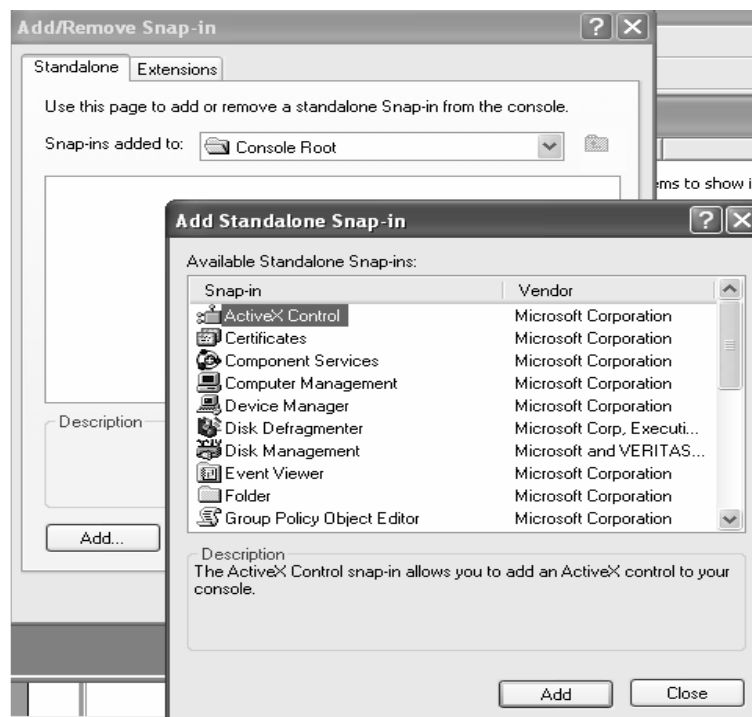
Add/Remove Snap-in

Standalone | Extensions

Use this page to add or remove a standalone Snap-in from the console.

Snap-ins added to: Console Root

ems to show i

Description

Add...

Add Standalone Snap-in

Available Standalone Snap-ins:

| Snap-in | Vendor |
|---|---|
| ActiveX Control | Microsoft Corporation |
| Certificates | Microsoft Corporation |
| Component Services | Microsoft Corporation |
| Computer Management | Microsoft Corporation |
| Device Manager | Microsoft Corporation |
| Disk Defragmenter | Microsoft Corp, Executi... |
| Disk Management | Microsoft and VERITAS... |
| Event Viewer | Microsoft Corporation |
| Folder | Microsoft Corporation |
| Group Policy Object Editor | Microsoft Corporation |

Description
The ActiveX Control snap-in allows you to add an ActiveX control to your console.

Add | Close